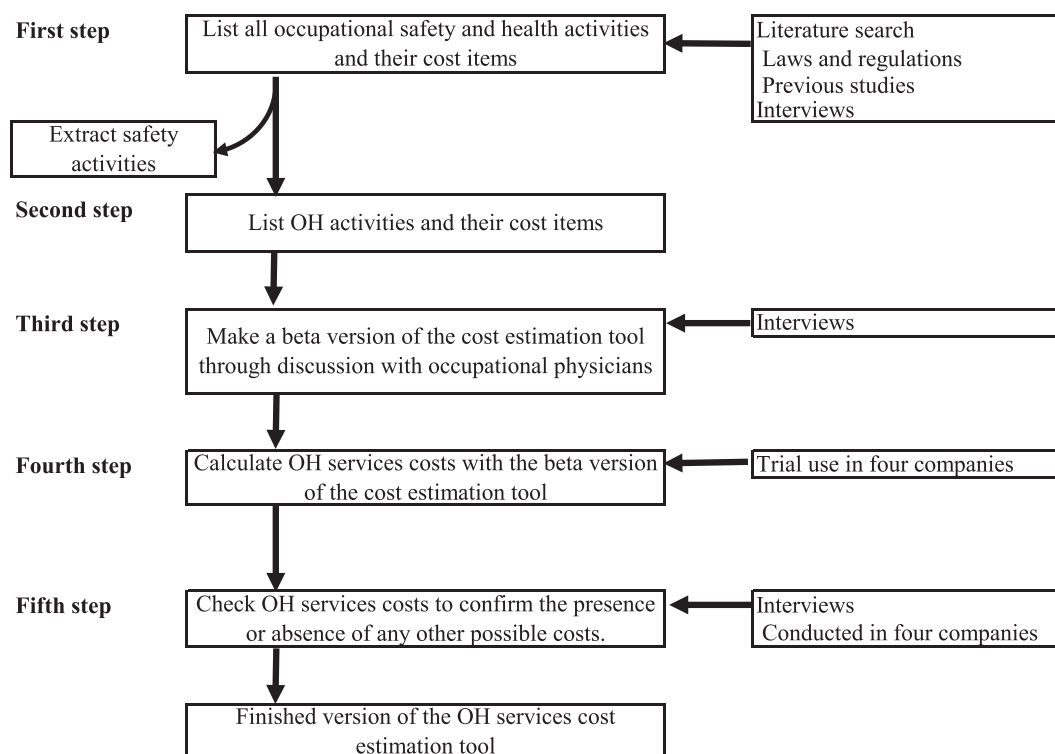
First step

List all occupational safety and health activities and their cost items

Literature search
Laws and regulations
Previous studies
Interviews

Extract safety activities

Second step

List OH activities and their cost items

Third step

Make a beta version of the cost estimation tool through discussion with occupational physicians

Interviews

Fourth step

Calculate OH services costs with the beta version of the cost estimation tool

Trial use in four companies

Fifth step

Check OH services costs to confirm the presence or absence of any other possible costs.

Interviews
Conducted in four companies

Finished version of the OH services cost estimation tool